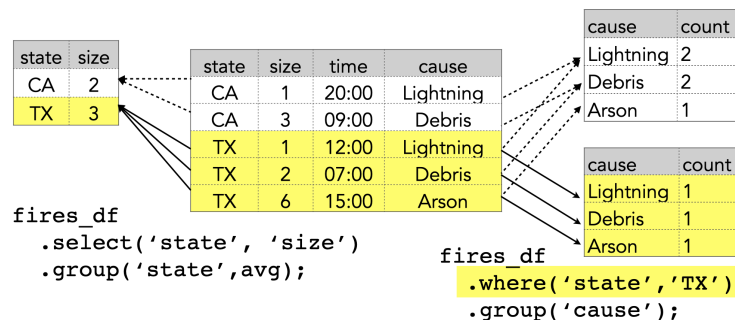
| state | size |
|---|---|
| CA | 2 |
| TX | 3 |

| state | size | time | cause |
|---|---|---|---|
| CA | 1 | 20:00 | Lightning |
| CA | 3 | 09:00 | Debris |
| TX | 1 | 12:00 | Lightning |
| TX | 2 | 07:00 | Debris |
| TX | 6 | 15:00 | Arson |

| cause | count |
|---|---|
| Lightning | 2 |
| Debris | 2 |
| Arson | 1 |

| cause | count |
|---|---|
| Lightning | 1 |
| Debris | 1 |
| Arson | 1 |

fires_df
  .select('state', 'size')
  .group('state',avg);

fires_df
  .where('state','TX')
  .group('cause');